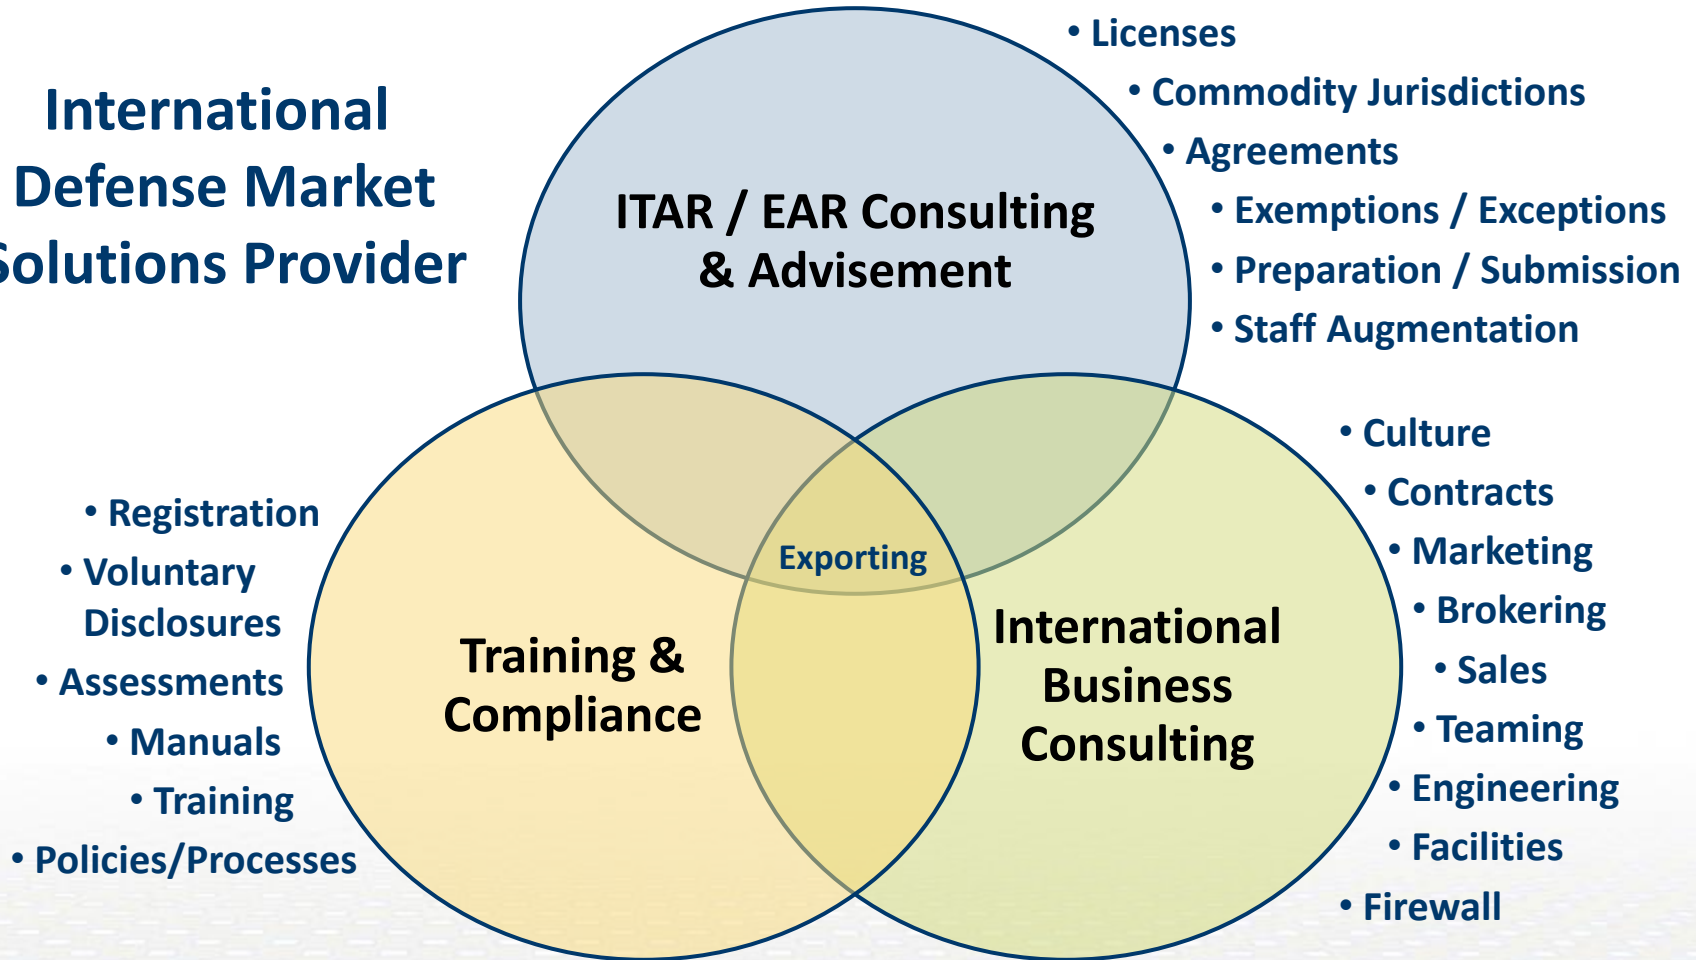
International Defense Market Solutions Provider

ITAR / EAR Consulting & Advisement

• Licenses
• Commodity Jurisdictions
• Agreements
• Exemptions / Exceptions
• Preparation / Submission
• Staff Augmentation

Exporting

Training & Compliance

• Registration
• Voluntary Disclosures
• Assessments
• Manuals
• Training
• Policies/Processes

International Business Consulting

• Culture
• Contracts
• Marketing
• Brokering
• Sales
• Teaming
• Engineering
• Facilities
• Firewall